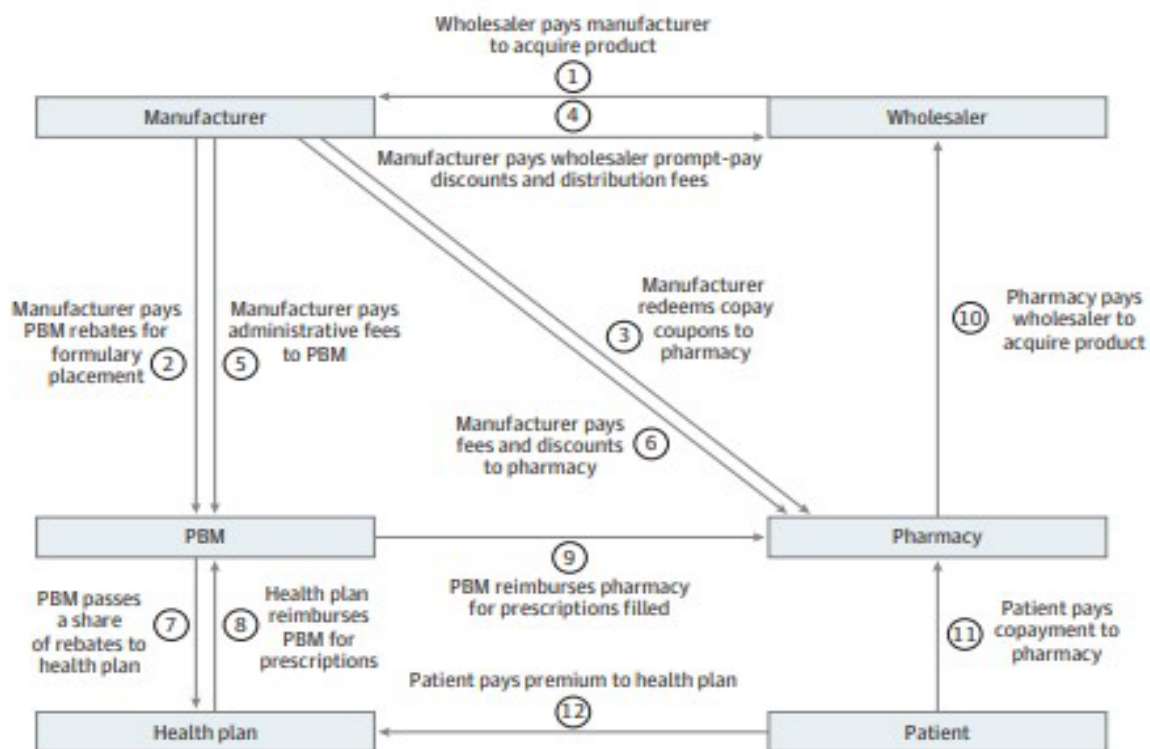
Wholesaler pays manufacturer to acquire product

1

Manufacturer

4

Wholesaler

Manufacturer pays wholesaler prompt-pay discounts and distribution fees

Manufacturer pays PBM rebates for formulary placement 2

Manufacturer pays administrative fees to PBM 5

Manufacturer redeems copay coupons to pharmacy 3

10 Pharmacy pays wholesaler to acquire product

Manufacturer pays fees and discounts to pharmacy 6

PBM

Pharmacy

9

PBM reimburses pharmacy for prescriptions filled

PBM passes a share of rebates to health plan 7

8 Health plan reimburses PBM for prescriptions

Patient pays premium to health plan

12

11 Patient pays copayment to pharmacy

Health plan

Patient